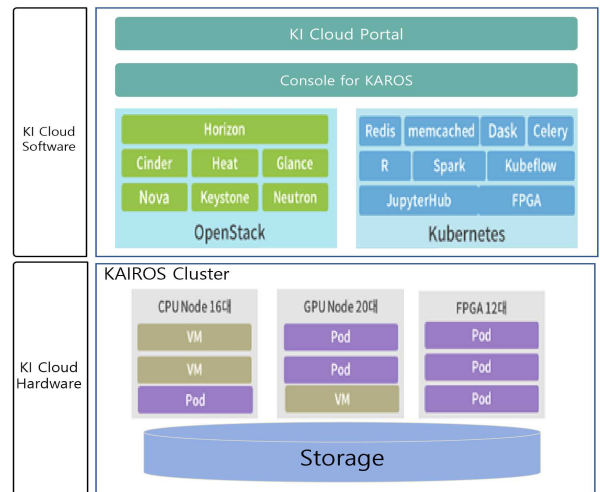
KI Cloud Software

KI Cloud Portal

Console for KAROS

Horizon
Cinder
Heat
Glance
Nova
Keystone
Neutron
OpenStack

Redis
memcached
Dask
Celery
R
Spark
Kubeflow
JupyterHub
FPGA
Kubernetes

KI Cloud Hardware

KAIROS Cluster

CPU Node 16대
VM
VM
Pod

GPU Node 20대
Pod
Pod
VM

FPGA 12대
Pod
Pod
Pod

Storage